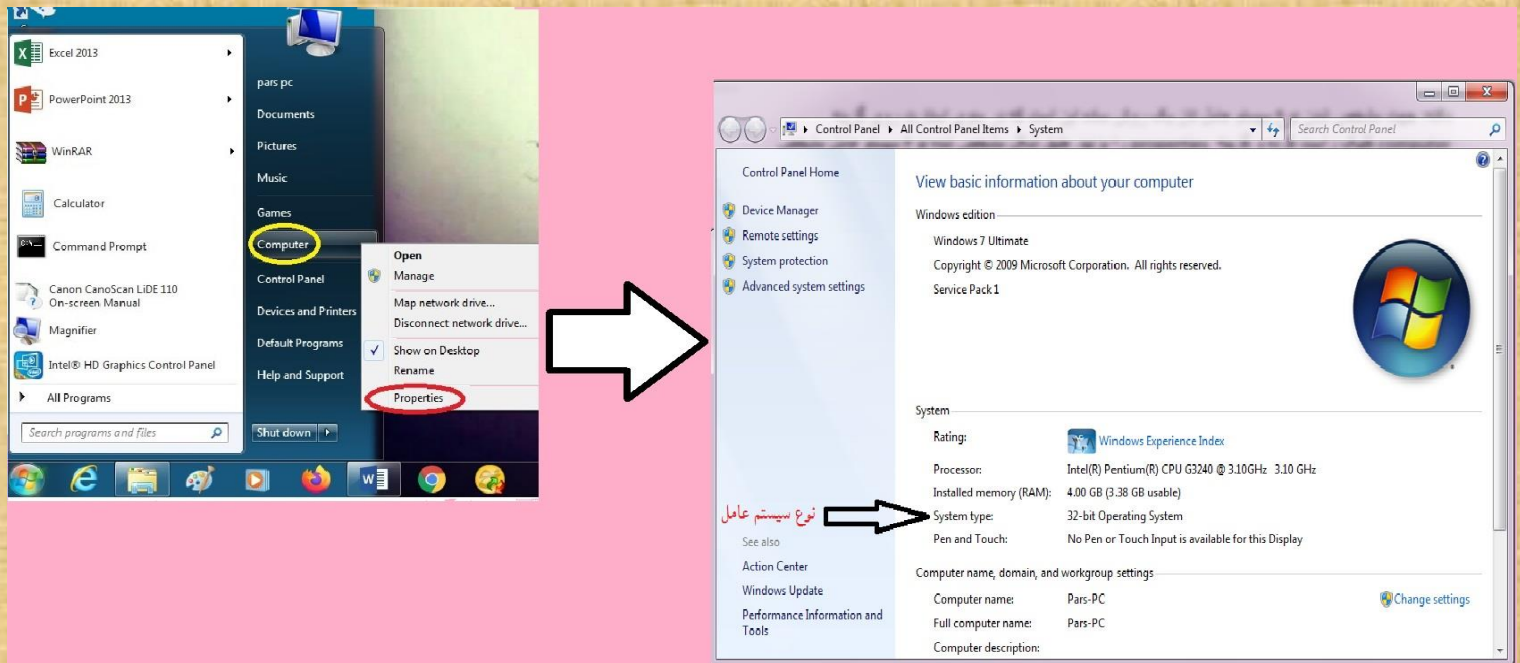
Excel 2013
PowerPoint 2013
WinRAR
Calculator
Command Prompt
Canon CanoScan LiDE 110 On-screen Manual
Magnifier
Intel® HD Graphics Control Panel
All Programs
Search programs and files

pars pc
Documents
Pictures
Music
Games
Computer
Control Panel
Devices and Printers
Default Programs
Help and Support
Shut down

Open
Manage
Map network drive...
Disconnect network drive...
Show on Desktop
Rename
Properties

Control Panel ▸ All Control Panel Items ▸ System
Search Control Panel

Control Panel Home
Device Manager
Remote settings
System protection
Advanced system settings

View basic information about your computer

Windows edition
Windows 7 Ultimate
Copyright © 2009 Microsoft Corporation. All rights reserved.
Service Pack 1

System

| Rating: | Windows Experience Index |
|---|---|
| Processor: | Intel(R) Pentium(R) CPU G3240 @ 3.10GHz 3.10 GHz |
| Installed memory (RAM): | 4.00 GB (3.38 GB usable) |
| System type: | 32-bit Operating System |
| Pen and Touch: | No Pen or Touch Input is available for this Display |

نوع سیستم عامل

See also
Action Center
Windows Update
Performance Information and Tools

Computer name, domain, and workgroup settings

| Computer name: | Pars-PC |
|---|---|
| Full computer name: | Pars-PC |
| Computer description: | |

Change settings